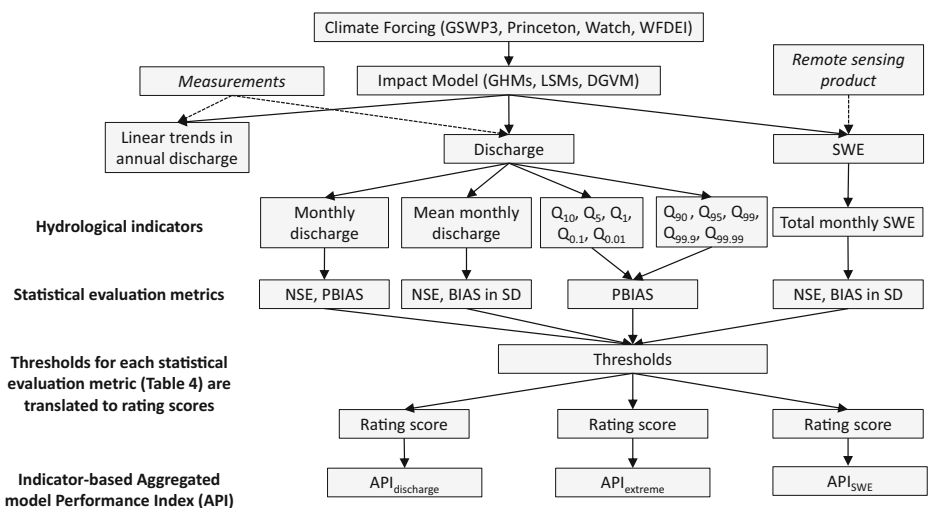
Climate Forcing (GSWP3, Princeton, Watch, WFDEI)

Measurements

Impact Model (GHMs, LSMs, DGVM)

Remote sensing product

Linear trends in annual discharge

Discharge

SWE

Hydrological indicators

Monthly discharge

Mean monthly discharge

$Q_{10}$, $Q_{5}$, $Q_{1}$, $Q_{0.1}$, $Q_{0.01}$

$Q_{90}$ , $Q_{95}$, $Q_{99}$, $Q_{99.9}$, $Q_{99.99}$

Total monthly SWE

Statistical evaluation metrics

NSE, PBIAS

NSE, BIAS in SD

PBIAS

NSE, BIAS in SD

Thresholds for each statistical evaluation metric (Table 4) are translated to rating scores

Thresholds

Rating score

Rating score

Rating score

Indicator-based Aggregated model Performance Index (API)

$API_{discharge}$

$API_{extreme}$

$API_{SWE}$